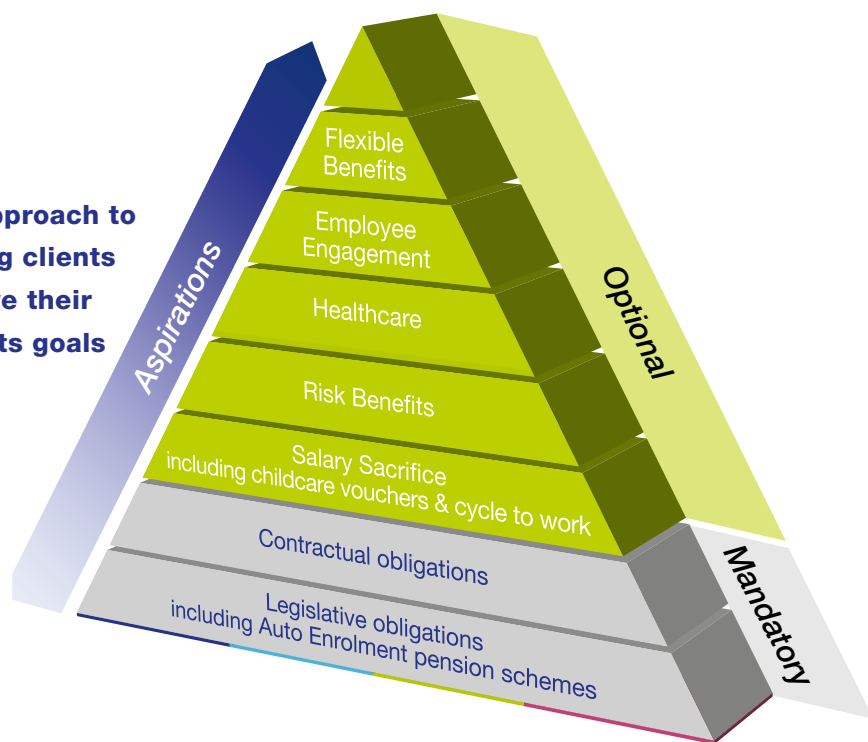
pproach to
g clients
e their
ts goals

Aspirations

Flexible Benefits

Employee Engagement

Healthcare

Risk Benefits

Salary Sacrifice
including childcare vouchers & cycle to work

Contractual obligations

Legislative obligations
including Auto Enrolment pension schemes

Optional

Mandatory